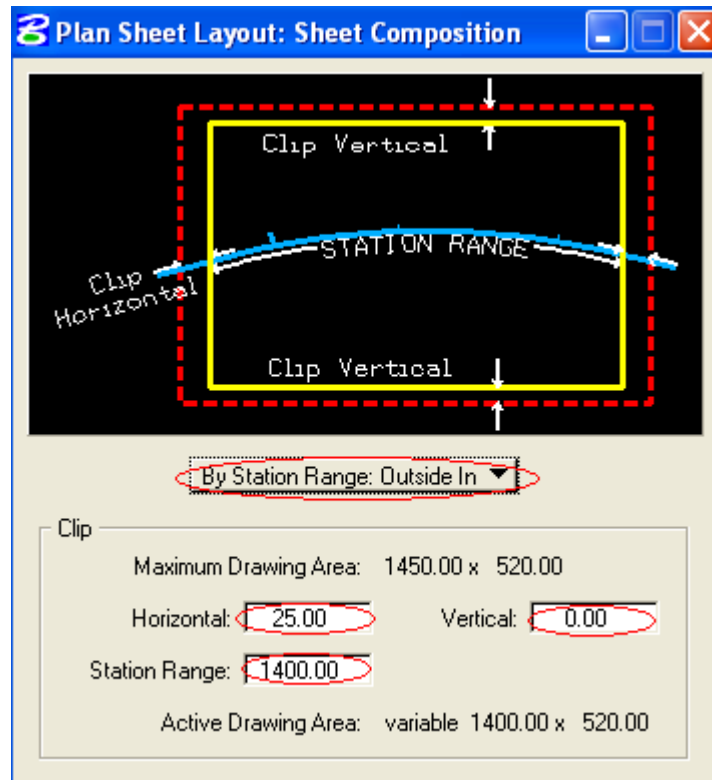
Plan Sheet Layout: Sheet Composition

Clip Vertical

Clip Horizontal

STATION RANGE

Clip Vertical

By Station Range: Outside In

Clip

Maximum Drawing Area: 1450.00 x 520.00

Horizontal: 25.00

Vertical: 0.00

Station Range: 1400.00

Active Drawing Area: variable 1400.00 x 520.00